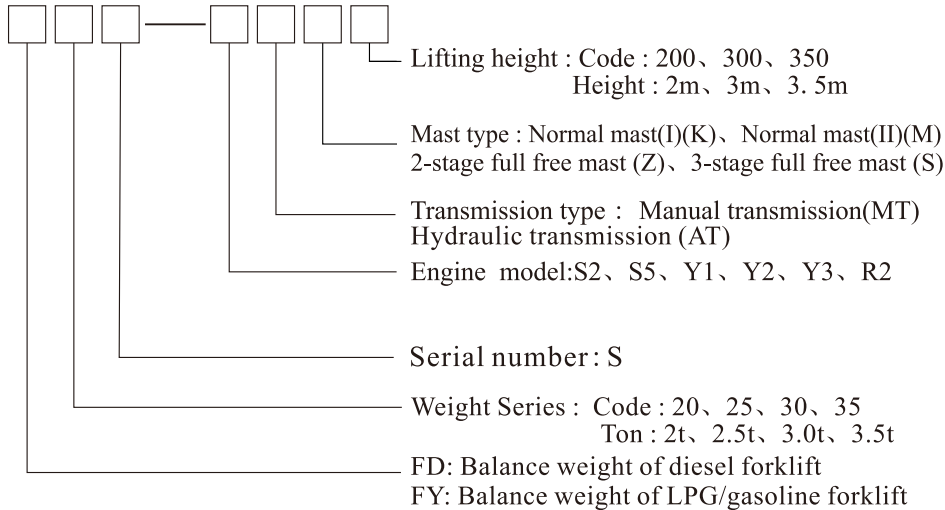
Lifting height : Code : 200、300、350
Height : 2m、3m、3. 5m

Mast type : Normal mast(I)(K)、Normal mast(II)(M)
2-stage full free mast (Z)、3-stage full free mast (S)

Transmission type : Manual transmission(MT)
Hydraulic transmission (AT)

Engine model:S2、S5、Y1、Y2、Y3、R2

Serial number : S

Weight Series : Code : 20、25、30、35
Ton : 2t、2.5t、3.0t、3.5t

FD: Balance weight of diesel forklift
FY: Balance weight of LPG/gasoline forklift